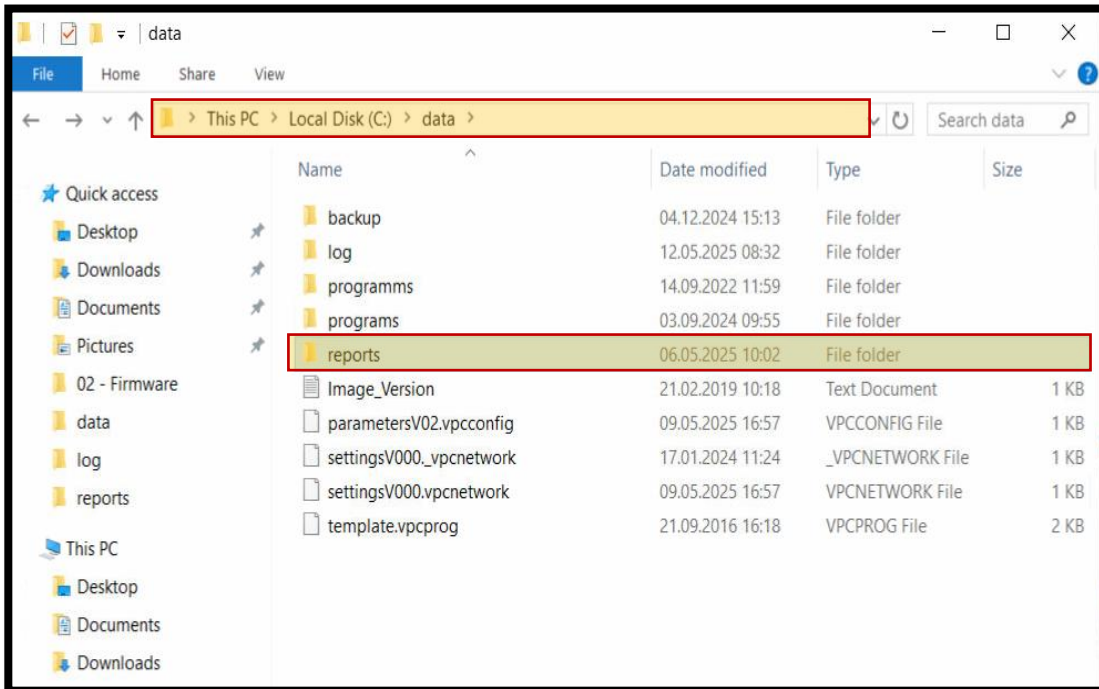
data

File Home Share View

This PC > Local Disk (C:) > data >

Search data

Quick access
Desktop
Downloads
Documents
Pictures
02 - Firmware
data
log
reports
This PC
Desktop
Documents
Downloads

| Name | Date modified | Type | Size |
|---|---|---|---|
| backup | 04.12.2024 15:13 | File folder | |
| log | 12.05.2025 08:32 | File folder | |
| programms | 14.09.2022 11:59 | File folder | |
| programs | 03.09.2024 09:55 | File folder | |
| reports | 06.05.2025 10:02 | File folder | |
| Image_Version | 21.02.2019 10:18 | Text Document | 1 KB |
| parametersV02.vpcconfig | 09.05.2025 16:57 | VPCCONFIG File | 1 KB |
| settingsV000._vpcnetwork | 17.01.2024 11:24 | _VPCNETWORK File | 1 KB |
| settingsV000.vpcnetwork | 09.05.2025 16:57 | VPCNETWORK File | 1 KB |
| template.vpcprog | 21.09.2016 16:18 | VPCPROG File | 2 KB |